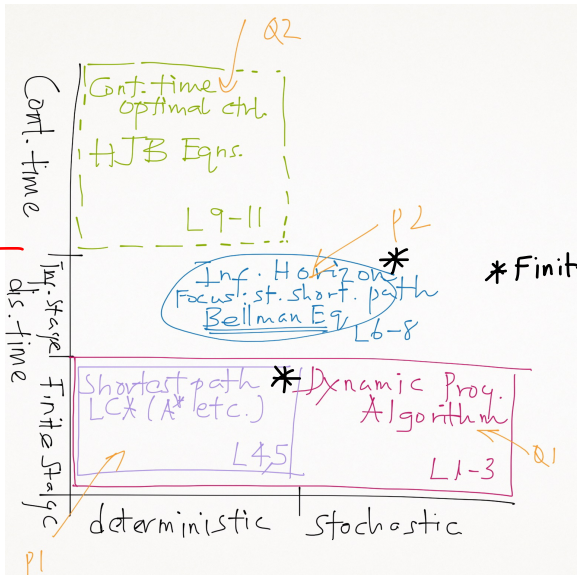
Q2

Cont. time

Cont. time optimal ctrl.

HJB Eqns.

L9-11

P2

Inf. stage dis. time

Inf. Horizon

Focus: st. short. path

Bellman Eq.

L6-8

* Finit

Finite stage

Shortest path

LC* (A* etc.)

L4,5

* Dynamic Prog. Algorithm

L1-3

Q1

deterministic

Stochastic

P1